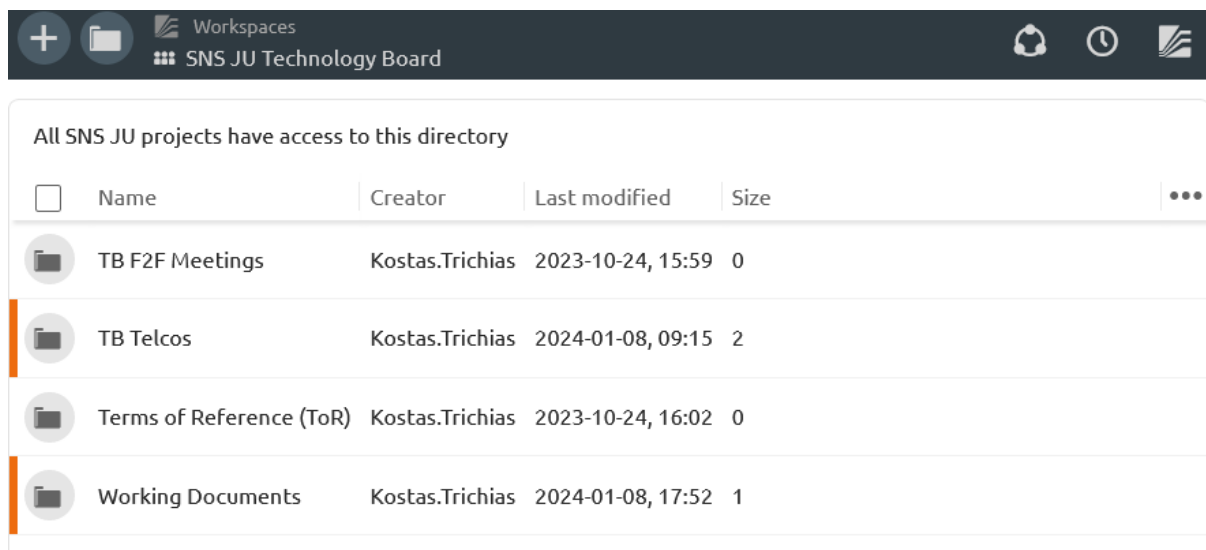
Workspaces
SNS JU Technology Board

All SNS JU projects have access to this directory

| Name | Creator | Last modified | Size |
|---|---|---|---|
| TB F2F Meetings | Kostas.Trichias | 2023-10-24, 15:59 | 0 |
| TB Telcos | Kostas.Trichias | 2024-01-08, 09:15 | 2 |
| Terms of Reference (ToR) | Kostas.Trichias | 2023-10-24, 16:02 | 0 |
| Working Documents | Kostas.Trichias | 2024-01-08, 17:52 | 1 |